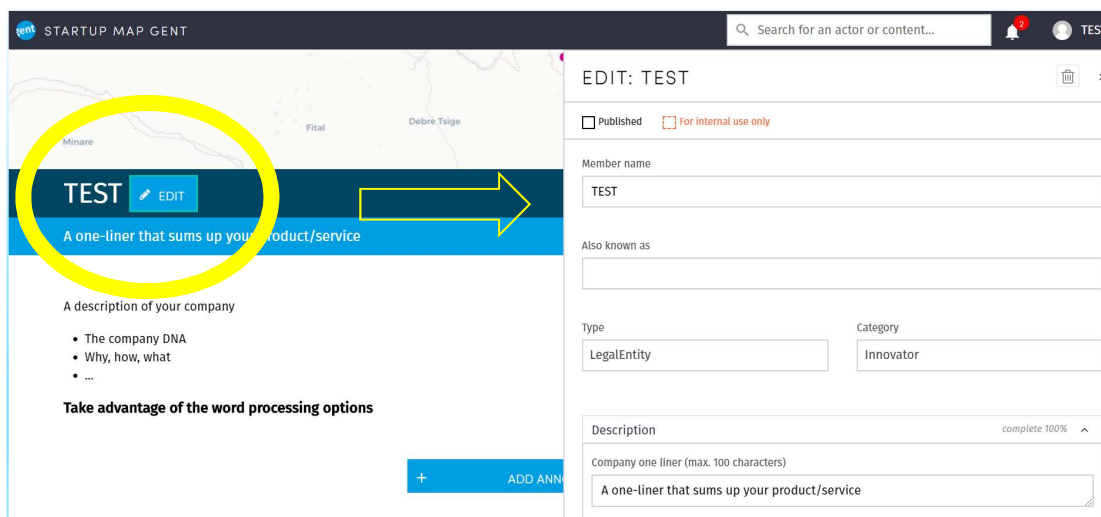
gent STARTUP MAP GENT

Search for an actor or content...

2

TES

Minare

Fital

Debre Tsige

TEST

EDIT

A one-liner that sums up your product/service

A description of your company

- The company DNA
- Why, how, what
- ...

Take advantage of the word processing options

+

ADD ANN

EDIT: TEST

Published

For internal use only

Member name

TEST

Also known as

Type

LegalEntity

Category

Innovator

Description

complete 100%

Company one liner (max. 100 characters)

A one-liner that sums up your product/service